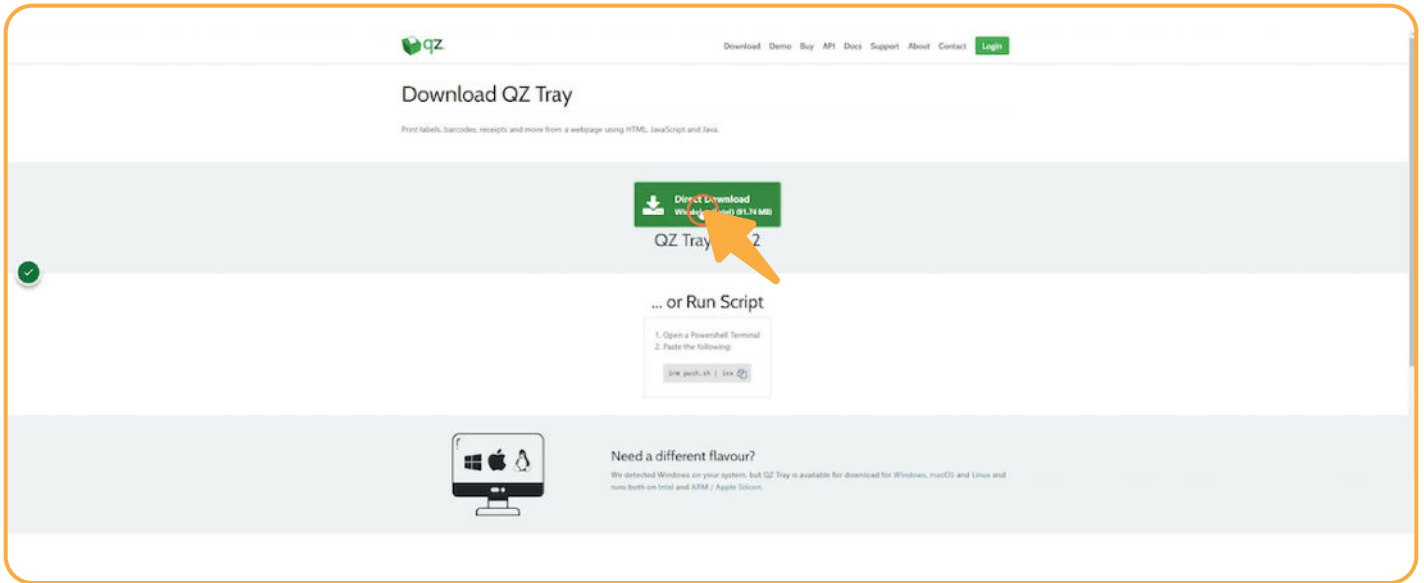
qz

Download Demo Buy API Docs Support About Contact Login

Download QZ Tray

Print labels, barcodes, receipts and more from a webpage using HTML, JavaScript and Java.

Direct Download
Win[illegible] (91.74 MB)

QZ Tray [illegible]2

... or Run Script

1. Open a Powershell Terminal
2. Paste the following:

irm pwsh.sh | iex

Need a different flavour?

We detected Windows on your system, but QZ Tray is available for download for Windows, macOS and Linux and runs both on Intel and ARM / Apple Silicon.